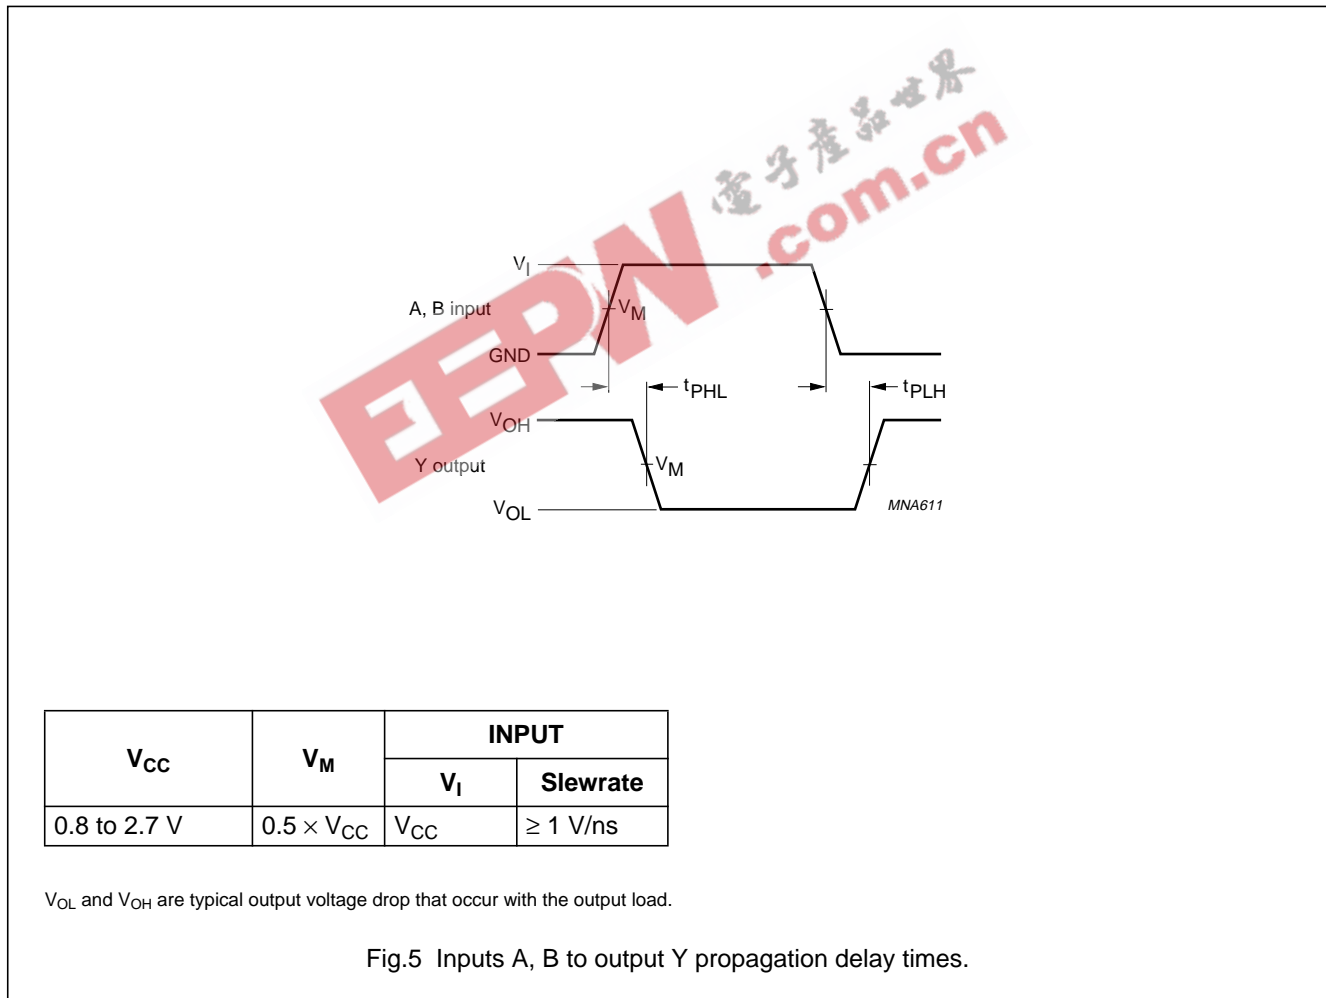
电子产品世界 EEPW .com.cn

$V_I$

A, B input

$V_M$

GND

$t_{PHL}$

$t_{PLH}$

$V_{OH}$

Y output

$V_M$

$V_{OL}$

MNA611

| $V_{CC}$ | $V_M$ | INPUT | |
|---|---|---|---|
| | | $V_I$ | Slewrate |
| 0.8 to 2.7 V | $0.5 \times V_{CC}$ | $V_{CC}$ | $\geq 1$ V/ns |

$V_{OL}$ and $V_{OH}$ are typical output voltage drop that occur with the output load.

Fig.5 Inputs A, B to output Y propagation delay times.